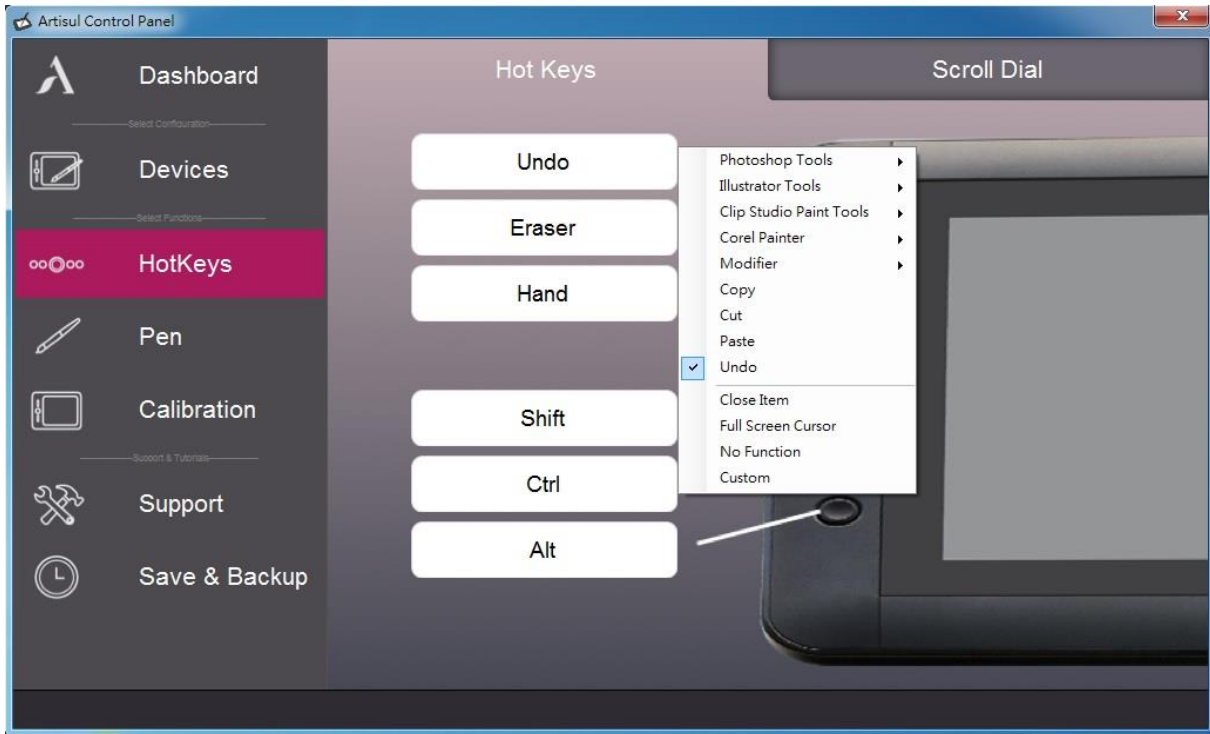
Artisul Control Panel

Dashboard

Select Configuration

Devices

Select Functions

HotKeys

Pen

Calibration

Support & Tutorials

Support

Save & Backup

Hot Keys

Scroll Dial

Undo

Eraser

Hand

Shift

Ctrl

Alt

Photoshop Tools
Illustrator Tools
Clip Studio Paint Tools
Corel Painter
Modifier
Copy
Cut
Paste
Undo
Close Item
Full Screen Cursor
No Function
Custom